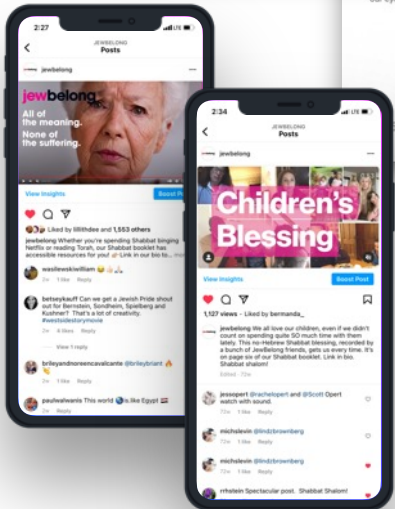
2:27

JEWBELONG
Posts

jewbelong

jewbelong
All of the meaning.
None of the suffering.

View Insights
Boost Post

Liked by lillithdee and 1,553 others

jewbelong Whether you're spending Shabbat bingeing Netflix or reading Torah, our Shabbat booklet has accessible resources for you! Link in our bio to... more

wasilewskiwilliam

betseykauff Can we get a Jewish Pride shout out for Bernstein, Sondheim, Spielberg and Kushner? That's a lot of creativity. #westsidestorymovie
2w 4 likes Reply

View 1 reply

brileyandnoreencavalcante @brileybriant
2w 1 like Reply

paulwalwanis This world is like Egypt
2w Reply

2:34

JEWBELONG
Posts

jewbelong

Children's Blessing

View Insights
Boost Post

1,127 views · Liked by bermanda_

jewbelong We all love our children, even if we didn't count on spending quite SO much time with them lately. This no-Hebrew Shabbat blessing, recorded by a bunch of JewBelong friends, gets us every time. It's on page six of our Shabbat booklet - link in bio. Shabbat shalom!

jessopert @rachelopert and @Scott Opert watch with sound.
72w 1 like Reply

michslevin @lindzbromberg
72w 1 like Reply

michslevin @lindzbromberg
72w 1 like Reply

rrhstein Spectacular post. Shabbat Shalom!